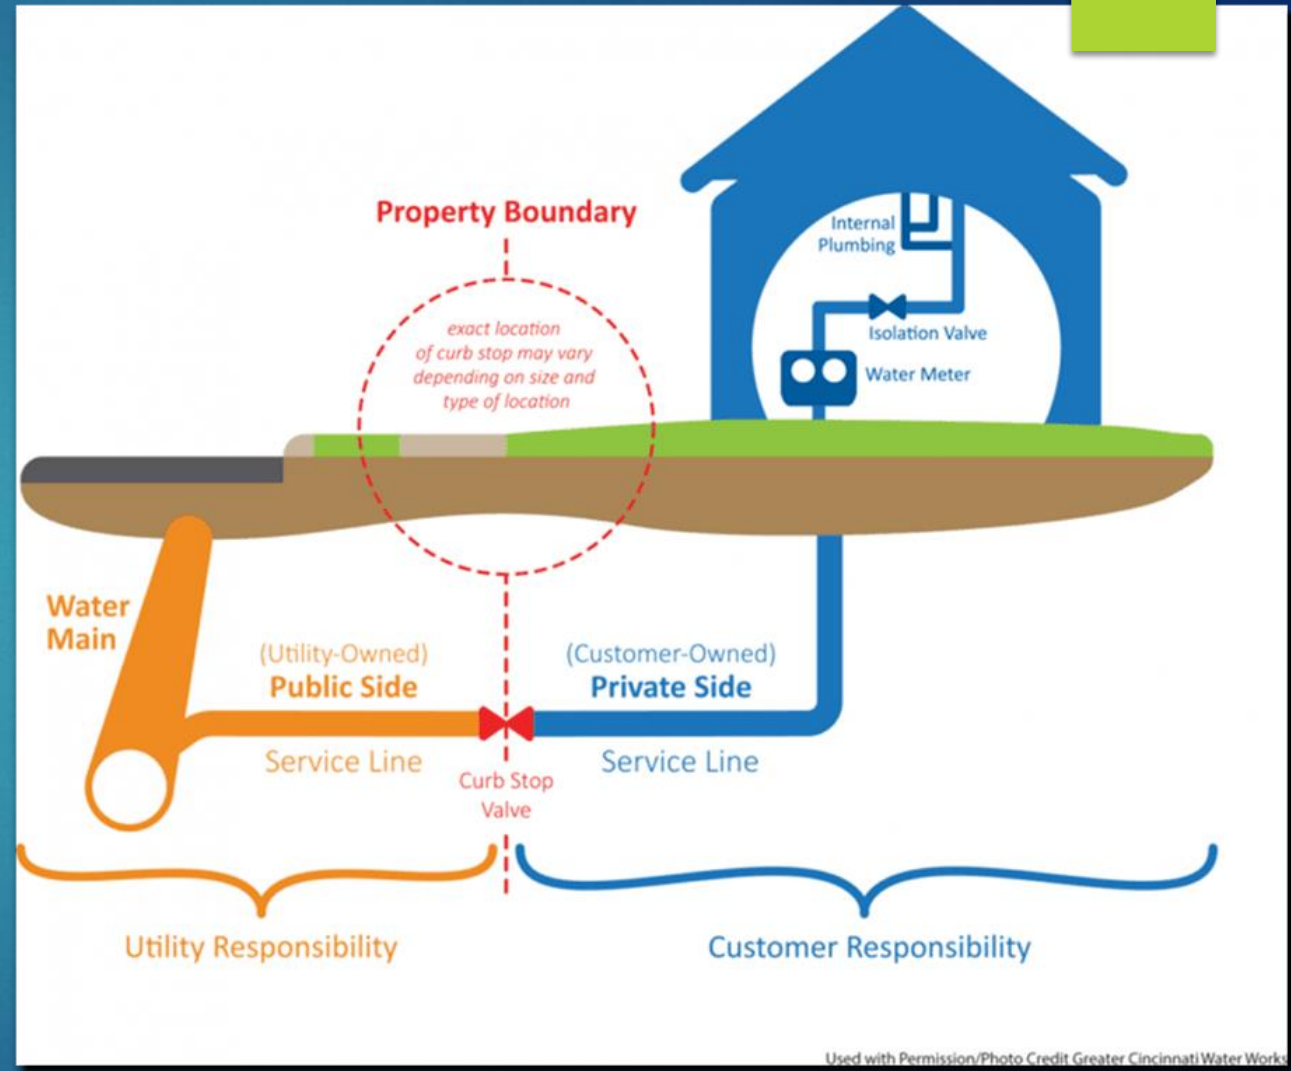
Property Boundary

exact location of curb stop may vary depending on size and type of location

Internal Plumbing

Isolation Valve

Water Meter

Water Main

(Utility-Owned)
Public Side

Service Line

Curb Stop Valve

(Customer-Owned)
Private Side

Service Line

Utility Responsibility

Customer Responsibility

Used with Permission/Photo Credit Greater Cincinnati Water Works